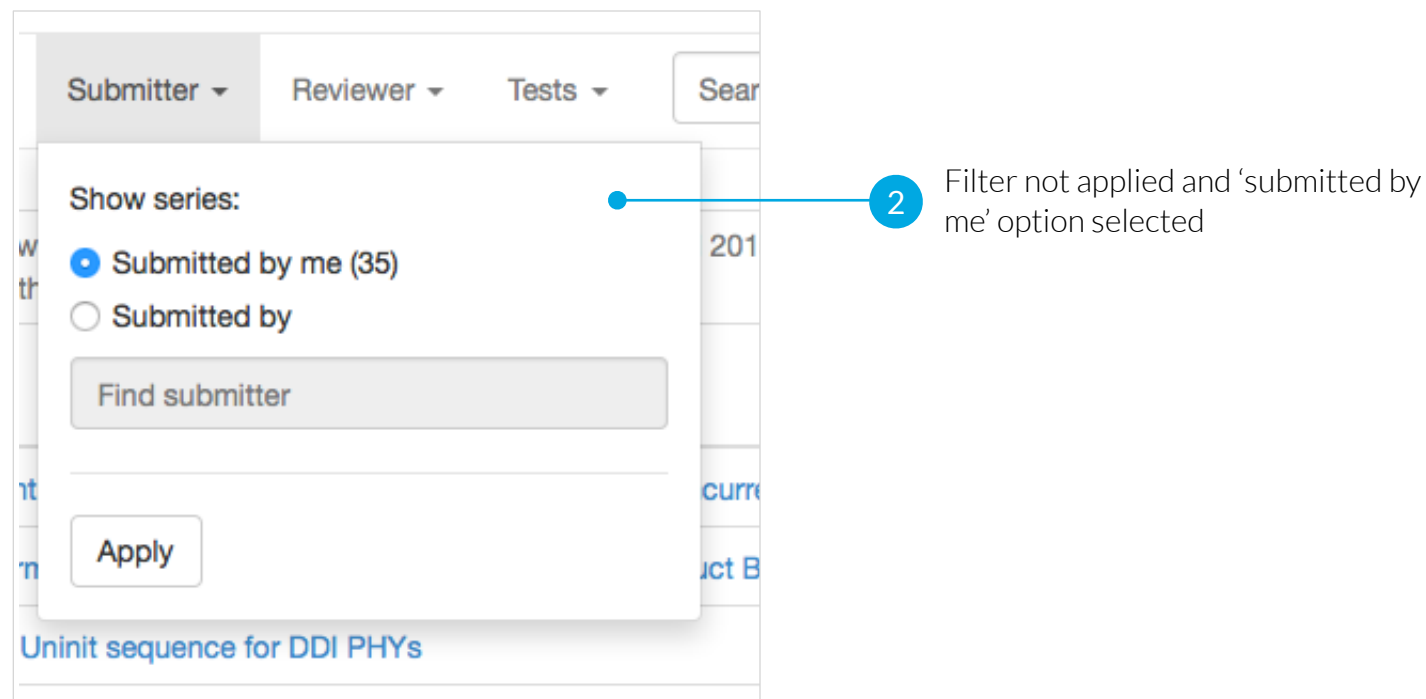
Submitter ▾ Reviewer ▾ Tests ▾ Sear

Show series:

w th

201

Submitted by me (35)

Submitted by

Find submitter

nt curre

rn uct B

Apply

Uninit sequence for DDI PHYs

2 Filter not applied and ‘submitted by me’ option selected